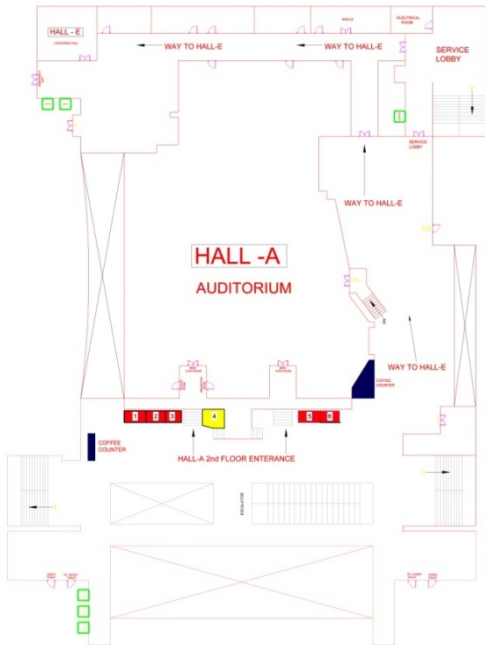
HALL - E
CONFERENCE HALL

WAY TO HALL-E

WAY TO HALL-E

MALE

ELECTRICAL ROOM

SERVICE LOBBY

SERVICE LOBBY

WAY TO HALL-E

HALL -A

AUDITORIUM

WAY TO HALL-E

COFFEE COUNTER

1 2 3

4

5 6

COFFEE COUNTER

HALL-A 2nd FLOOR ENTERANCE

ESCALATOR